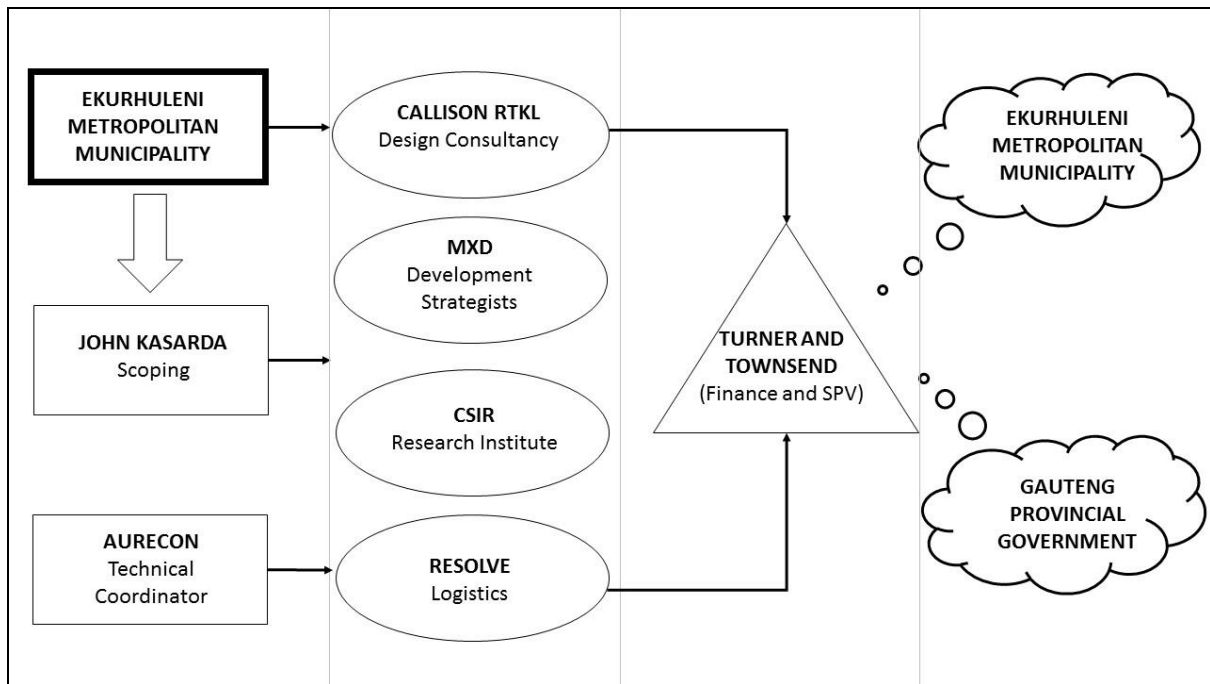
EKURHULENI METROPOLITAN MUNICIPALITY

JOHN KASARDA
Scoping

AURECON
Technical Coordinator

CALLISON RTKL
Design Consultancy

MXD
Development Strategists

CSIR
Research Institute

RESOLVE
Logistics

TURNER AND TOWNSEND
(Finance and SPV)

EKURHULENI METROPOLITAN MUNICIPALITY

GAUTENG PROVINCIAL GOVERNMENT